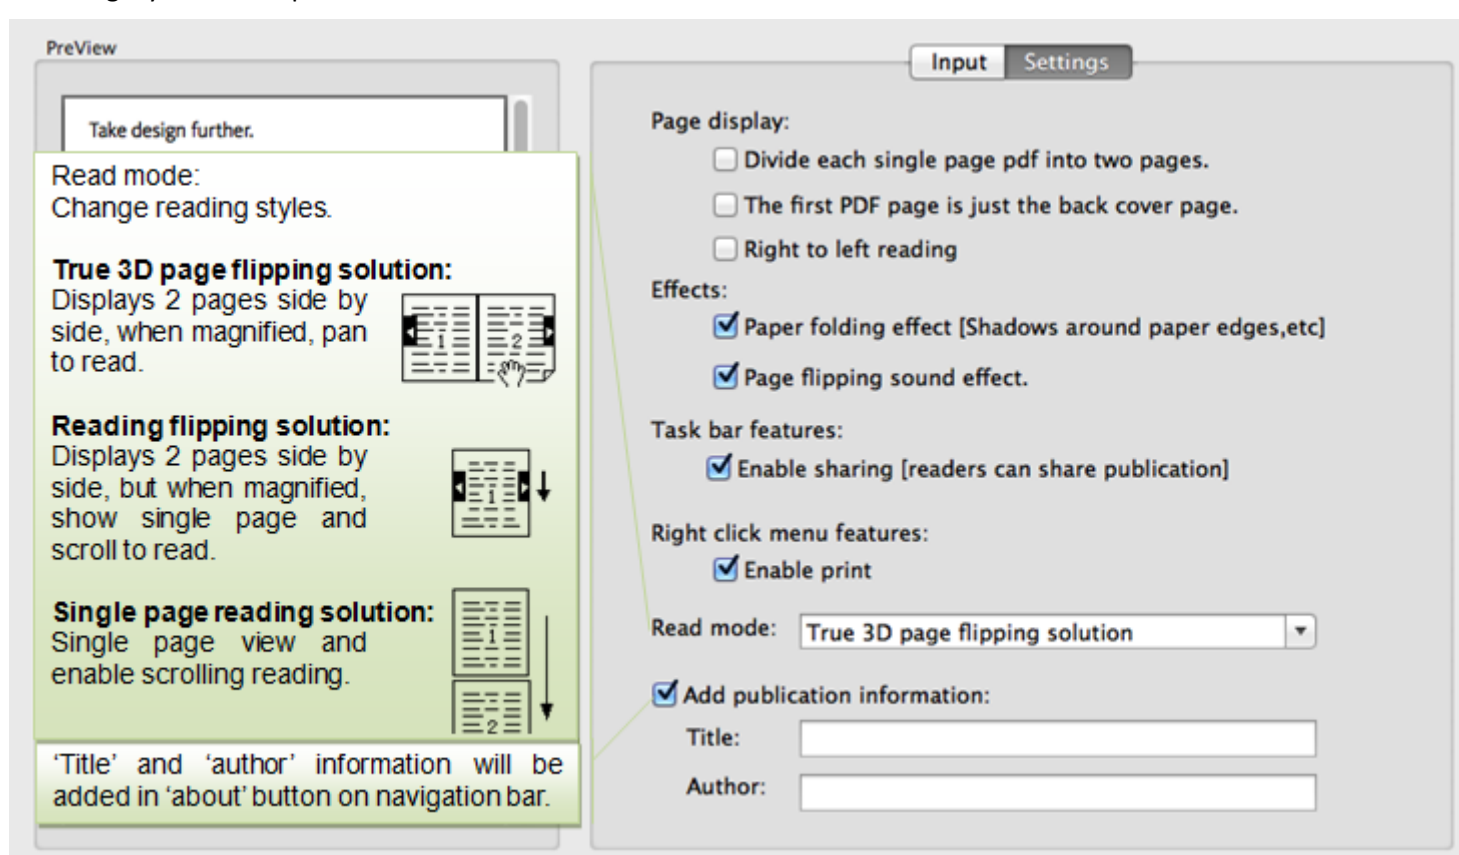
PreView

Take design further.

Read mode:
Change reading styles.

**True 3D page flipping solution:**
Displays 2 pages side by side, when magnified, pan to read.

1 2

**Reading flipping solution:**
Displays 2 pages side by side, but when magnified, show single page and scroll to read.

1

**Single page reading solution:**
Single page view and enable scrolling reading.

1
2

'Title' and 'author' information will be added in 'about' button on navigation bar.

Input Settings

Page display:
Divide each single page pdf into two pages.
The first PDF page is just the back cover page.
Right to left reading

Effects:
Paper folding effect [Shadows around paper edges,etc]
Page flipping sound effect.

Task bar features:
Enable sharing [readers can share publication]

Right click menu features:
Enable print

Read mode: True 3D page flipping solution

Add publication information:
Title:
Author: